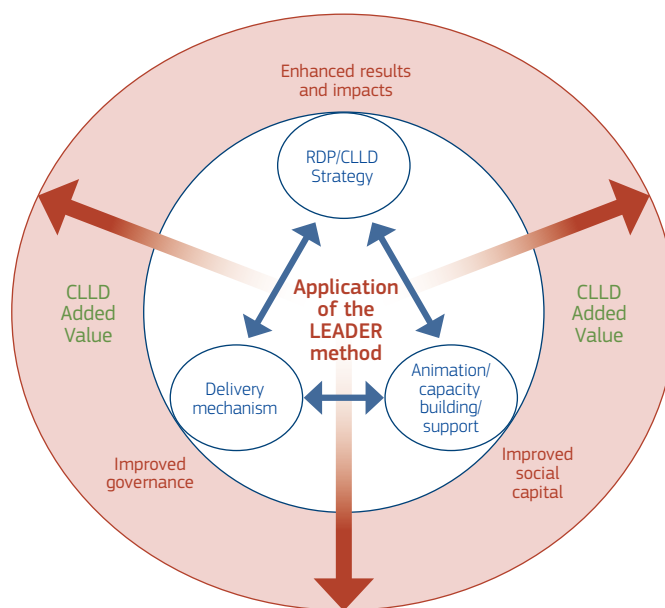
Enhanced results and impacts

RDP/CLLD Strategy

CLLD Added Value

Application of the LEADER method

CLLD Added Value

Delivery mechanism

Animation/ capacity building/ support

Improved governance

Improved social capital